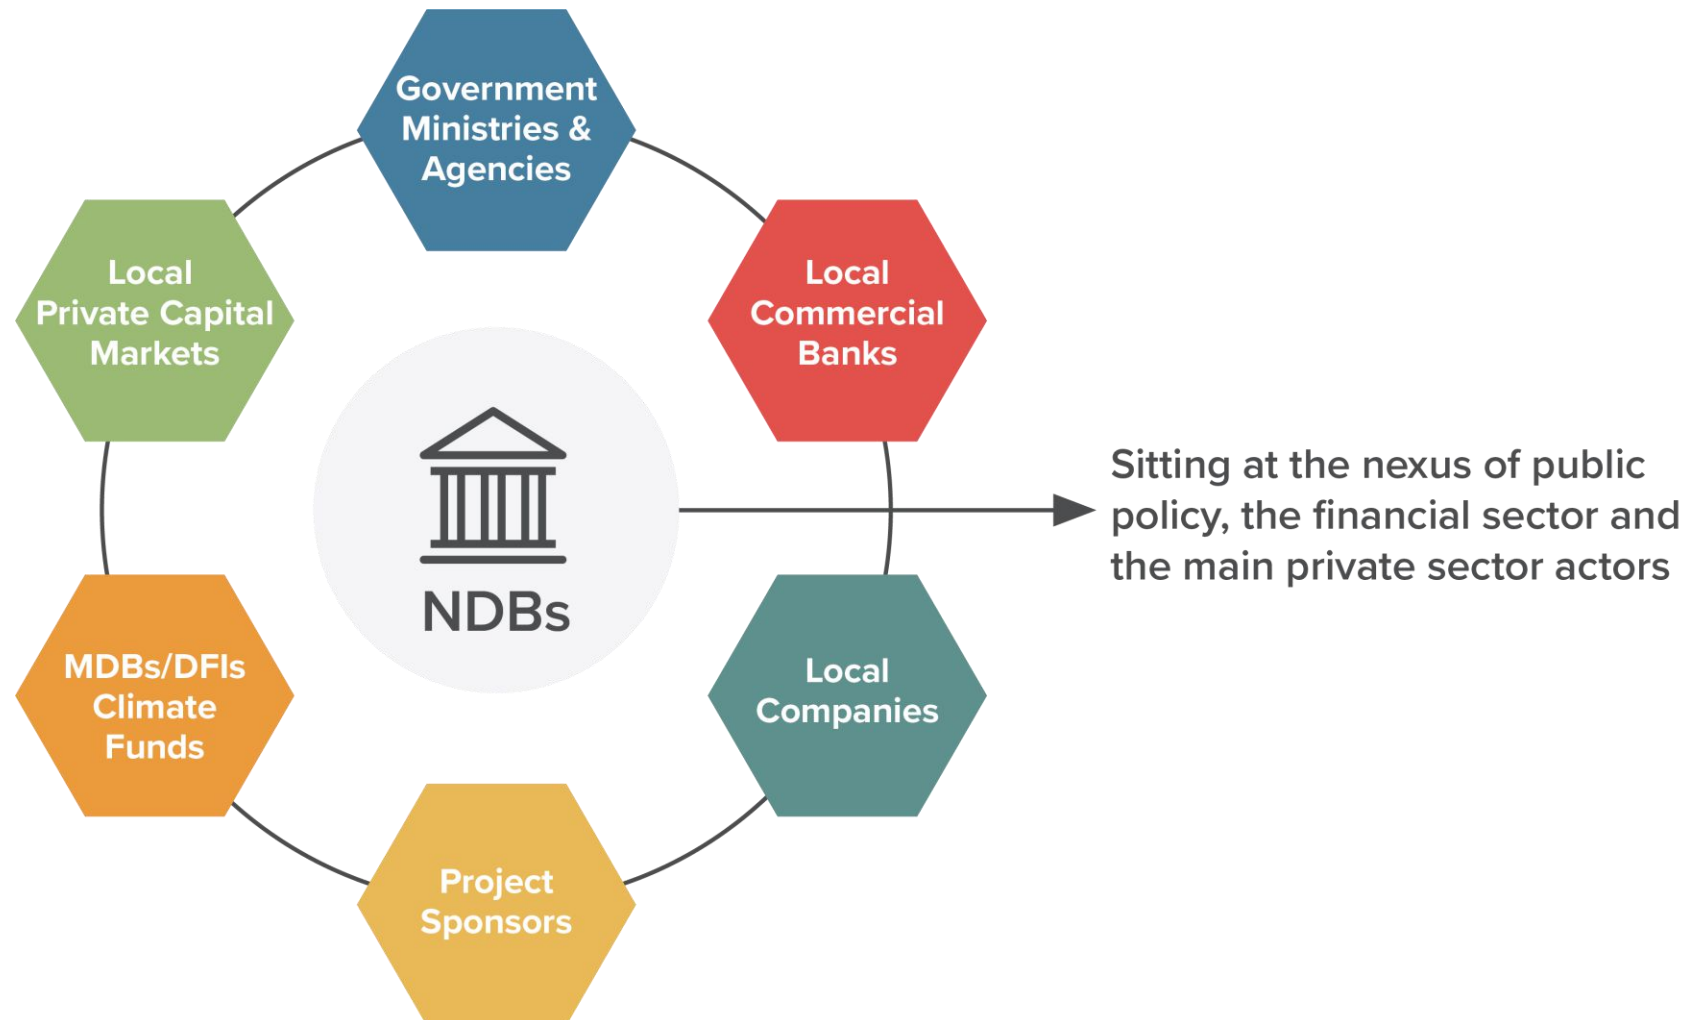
Government Ministries & Agencies

Local Private Capital Markets

Local Commercial Banks

NDBs

Sitting at the nexus of public policy, the financial sector and the main private sector actors

MDBs/DFIs Climate Funds

Local Companies

Project Sponsors